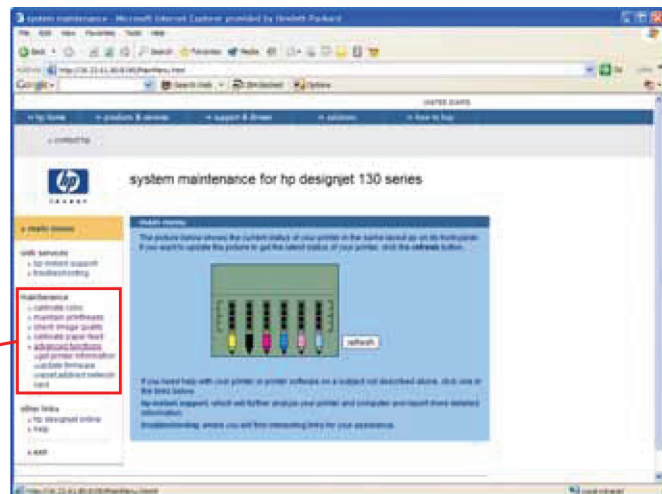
system maintenance - Microsoft Internet Explorer provided by Hewlett Packard

File Edit View Favorites Tools Help

Back Search Favorites Media

Address http://16.33.61.80/8/98/frameMenu.html

Google Search Web

UNITED STATES

hp home products & services support & drivers solutions how to buy

contact hp

system maintenance for hp designjet 130 series

main menu

web services
hp instant support
troubleshooting

maintenance
calibrate color
maintain printheads
check image quality
calibrate paper feed
advanced functions
get printer information
update firmware
reset addressed selection
card

other links
hp designjet online
help

exit

main menu

The picture below shows the current status of your printer in the same layout as on its front panel. If you want to update the picture to get the latest status of your printer, click the refresh button.

refresh

If you need help with your printer or printer software on a subject not described above, click one of the links below.

hp instant support, which will further analyze your printer and computer and report more detailed information.

troubleshooting, where you will find interesting links for your assistance.

Local intranet